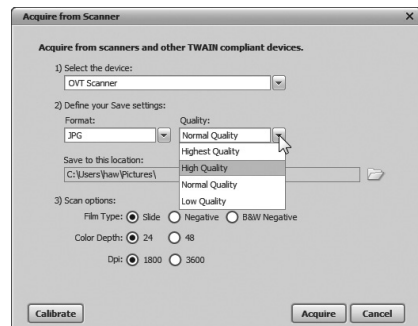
Acquire from Scanner

Acquire from scanners and other TWAIN compliant devices.

1) Select the device:
OVT Scanner

2) Define your Save settings:
Format:
JPG
Quality:
Normal Quality
Highest Quality
High Quality
Normal Quality
Low Quality

Save to this location:
C:\Users\haw\Pictures\

3) Scan options:
Film Type: Slide Negative B&W Negative
Color Depth: 24 48
Dpi: 1800 3600

Calibrate
Acquire
Cancel